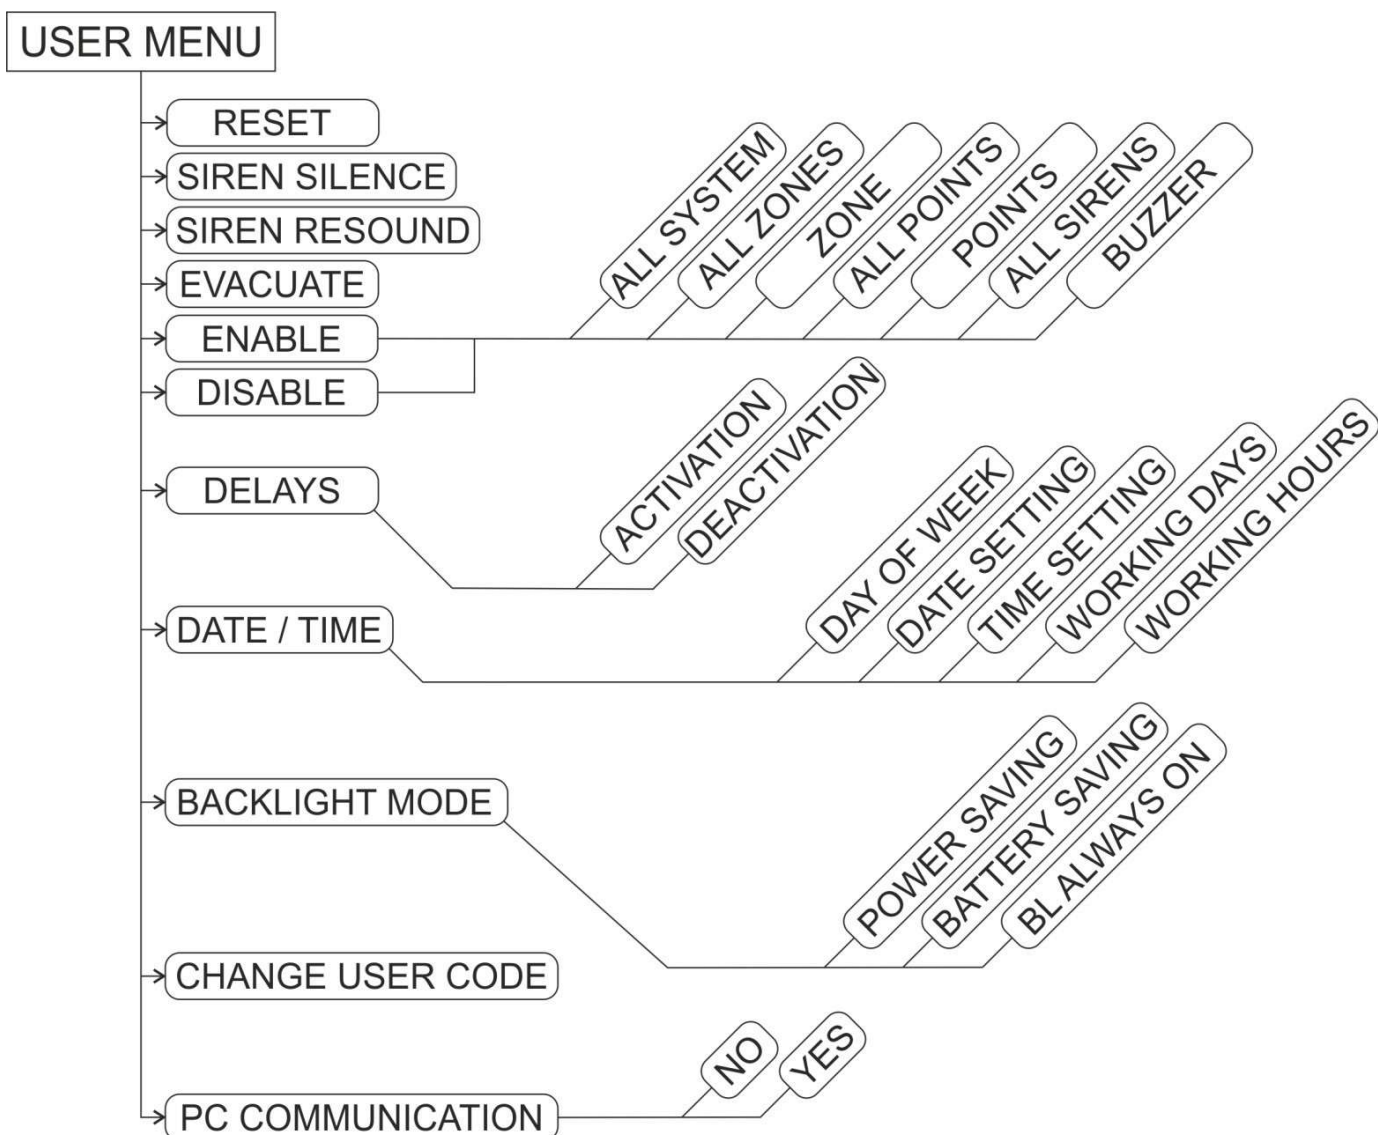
USER MENU

RESET

SIREN SILENCE

SIREN RESOUND

EVACUATE

ENABLE

DISABLE

ALL SYSTEM

ALL ZONES

ZONE

ALL POINTS

POINTS

ALL SIRENS

BUZZER

DELAYS

ACTIVATION

DEACTIVATION

DATE / TIME

DAY OF WEEK

DATE SETTING

TIME SETTING

WORKING DAYS

WORKING HOURS

BACKLIGHT MODE

POWER SAVING

BATTERY SAVING

BL ALWAYS ON

CHANGE USER CODE

PC COMMUNICATION

NO

YES